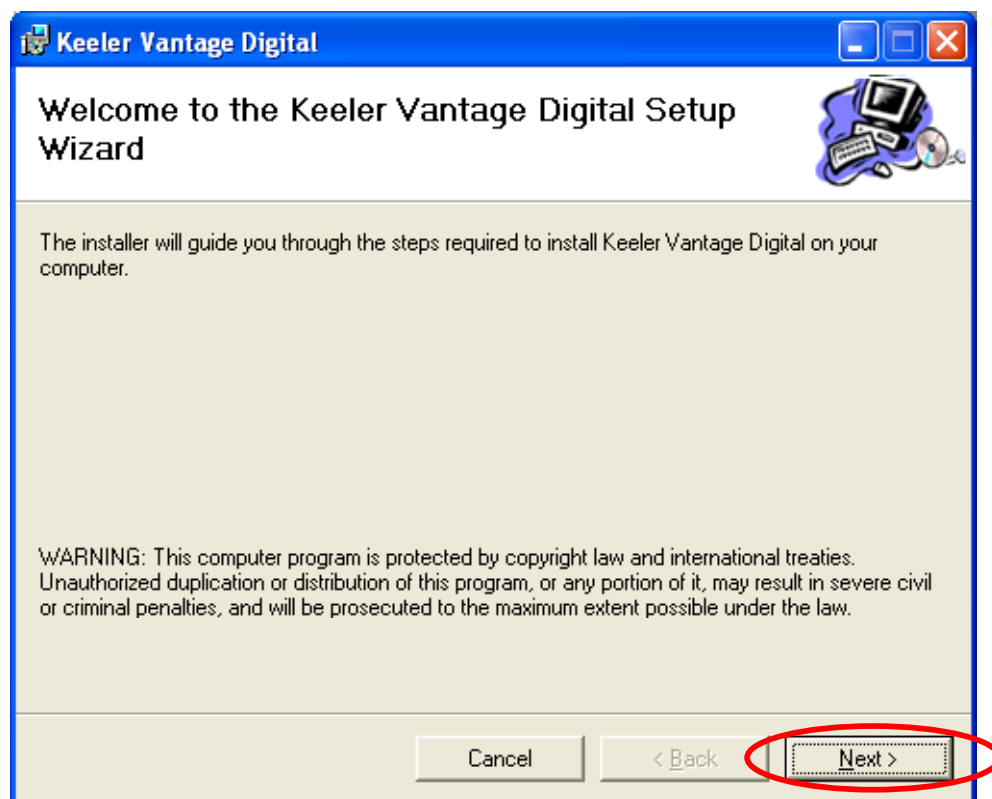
Keeler Vantage Digital

Welcome to the Keeler Vantage Digital Setup Wizard

The installer will guide you through the steps required to install Keeler Vantage Digital on your computer.

WARNING: This computer program is protected by copyright law and international treaties. Unauthorized duplication or distribution of this program, or any portion of it, may result in severe civil or criminal penalties, and will be prosecuted to the maximum extent possible under the law.

Cancel

< Back

Next >